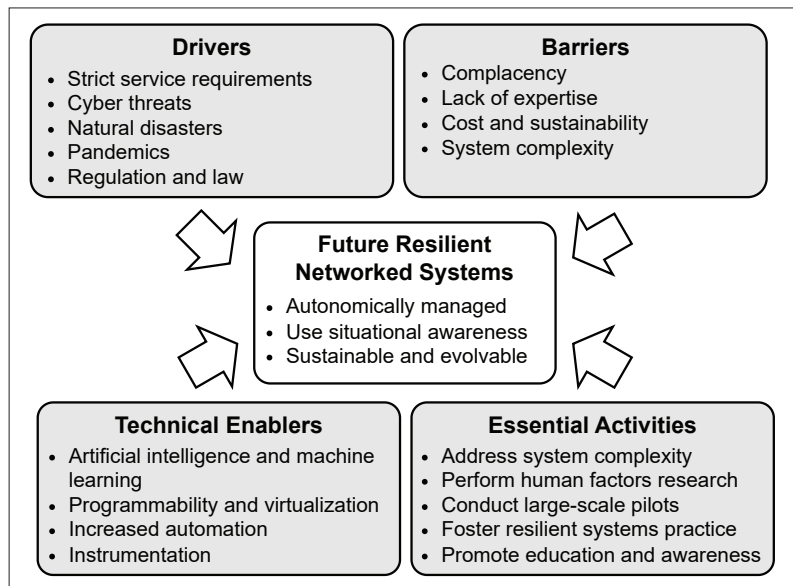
**Drivers**
- Strict service requirements
- Cyber threats
- Natural disasters
- Pandemics
- Regulation and law

**Barriers**
- Complacency
- Lack of expertise
- Cost and sustainability
- System complexity

**Future Resilient Networked Systems**
- Autonomically managed
- Use situational awareness
- Sustainable and evolvable

**Technical Enablers**
- Artificial intelligence and machine learning
- Programmability and virtualization
- Increased automation
- Instrumentation

**Essential Activities**
- Address system complexity
- Perform human factors research
- Conduct large-scale pilots
- Foster resilient systems practice
- Promote education and awareness